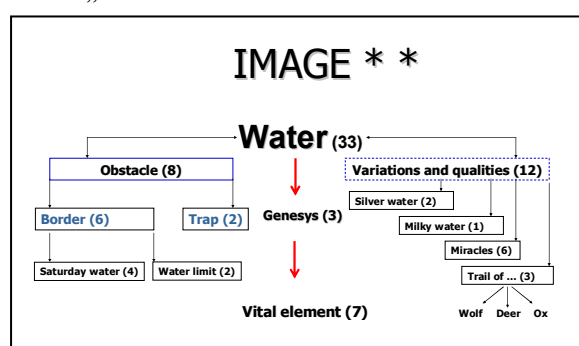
IMAGE * *

Water (33)

Obstacle (8)

Border (6)

Trap (2)

Saturday water (4)

Water limit (2)

Genesys (3)

Vital element (7)

Variations and qualities (12)

Silver water (2)

Milky water (1)

Miracles (6)

Trail of ... (3)

Wolf

Deer

Ox